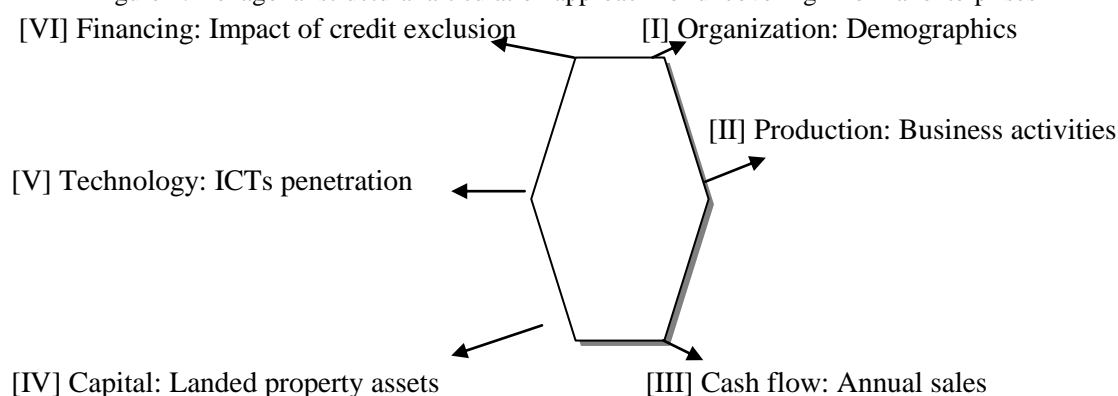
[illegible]

[VI] Financing: Impact of credit exclusion

[I] Organization: Demographics

[II] Production: Business activities

[V] Technology: ICTs penetration

[IV] Capital: Landed property assets

[III] Cash flow: Annual sales